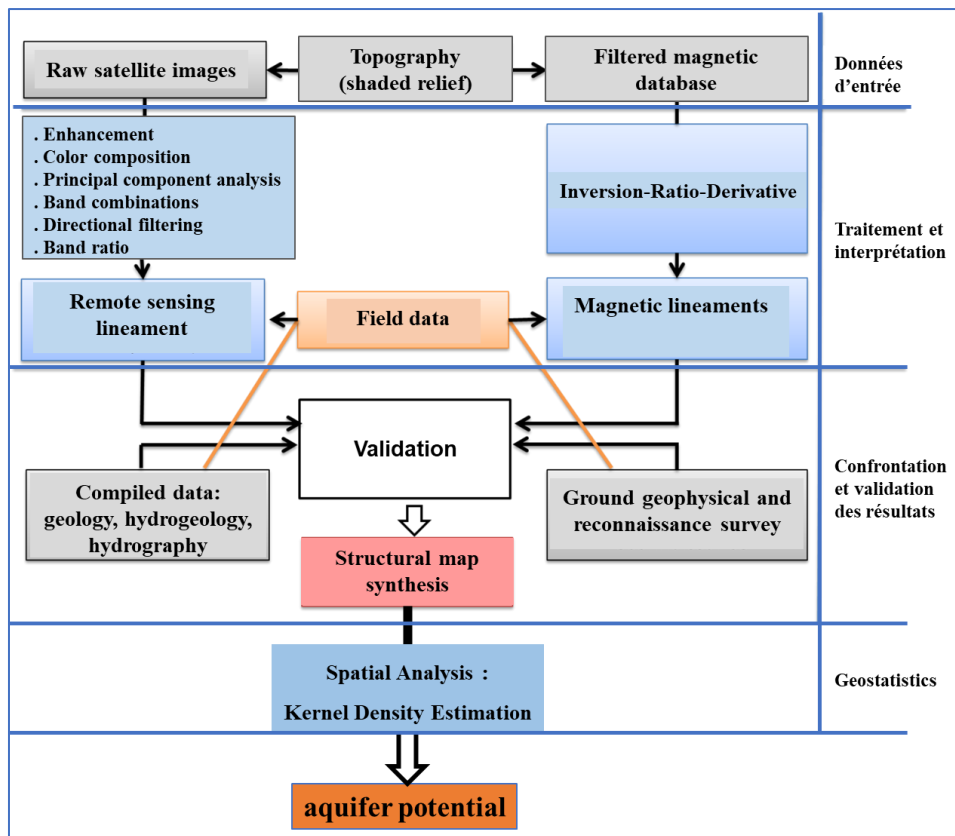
Raw satellite images

Topography (shaded relief)

Filtered magnetic database

Données d'entrée

. Enhancement
. Color composition
. Principal component analysis
. Band combinations
. Directional filtering
. Band ratio

Inversion-Ratio-Derivative

Traitement et interprétation

Remote sensing lineament

Field data

Magnetic lineaments

Validation

Compiled data: geology, hydrogeology, hydrography

Ground geophysical and reconnaissance survey

Confrontation et validation des résultats

Structural map synthesis

Spatial Analysis :

Kernel Density Estimation

Geostatistics

aquifer potential